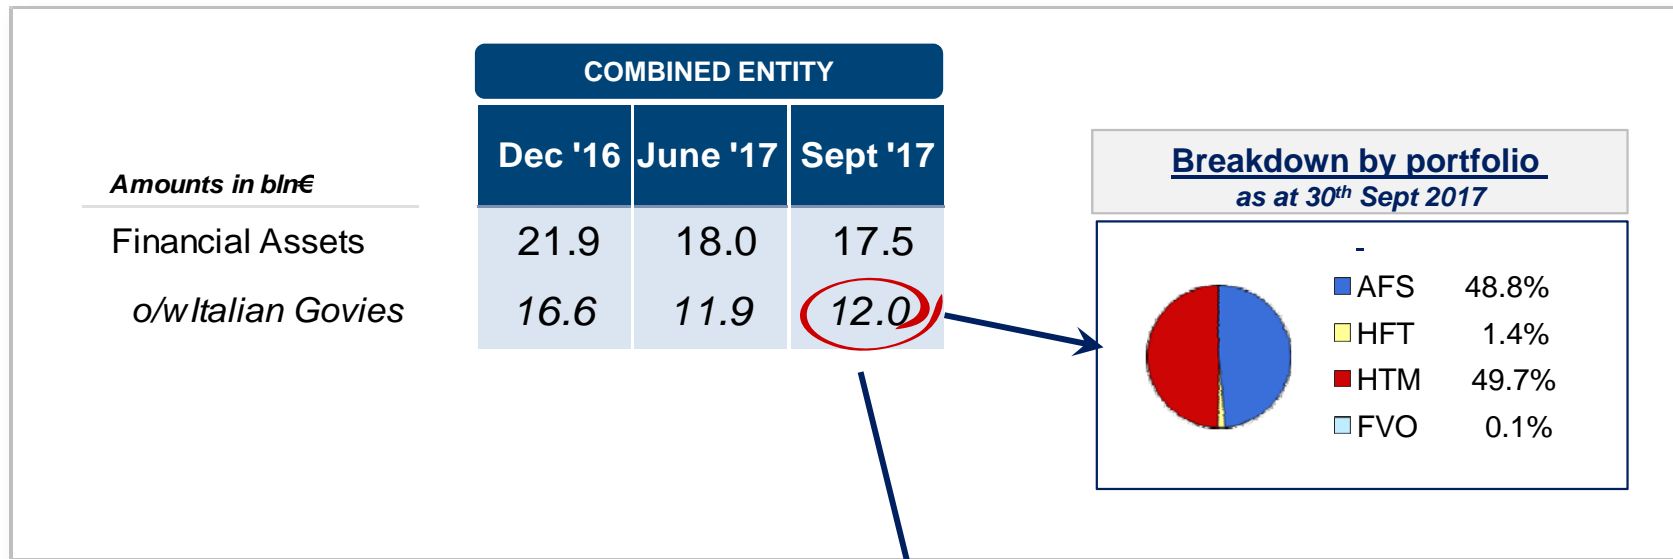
COMBINED ENTITY

| Amounts in bln€ | Dec '16 | June '17 | Sept '17 |
|---|---|---|---|
| Financial Assets | 21.9 | 18.0 | 17.5 |
| o/w Italian Govies | 16.6 | 11.9 | 12.0 |

Breakdown by portfolio
as at $30^{th}$ Sept 2017

AFS 48.8%
HFT 1.4%
HTM 49.7%
FVO 0.1%